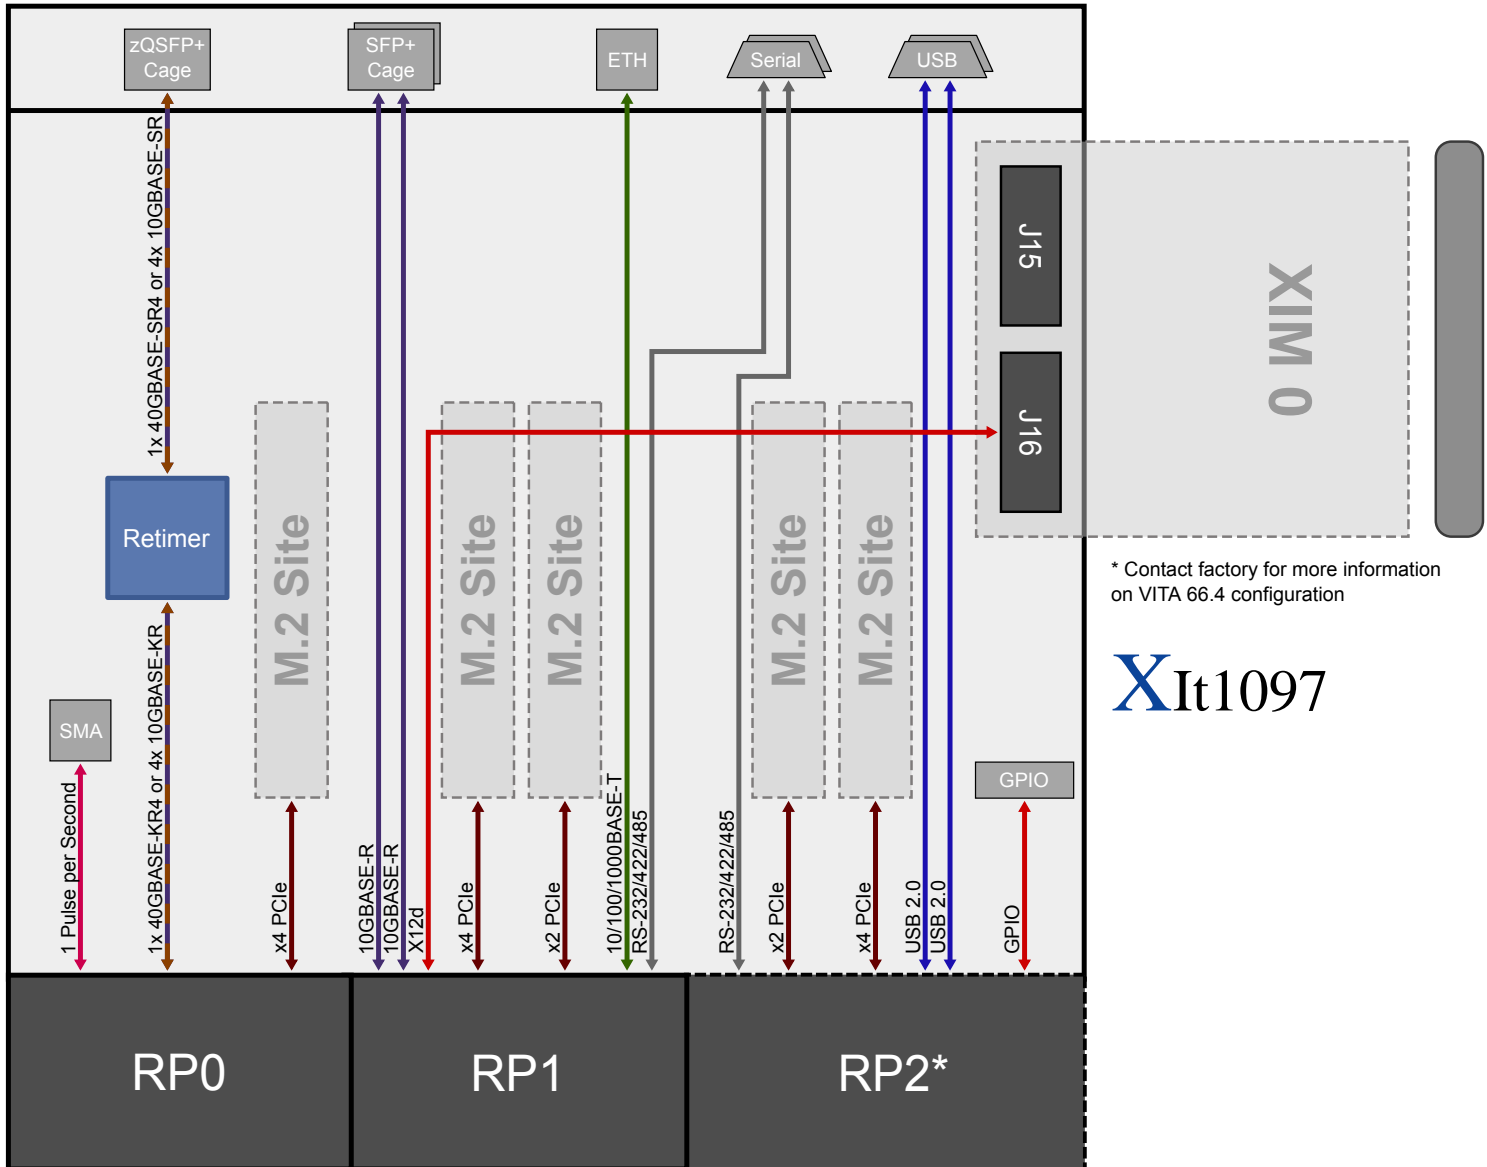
zQSFP+ Cage

SFP+ Cage

ETH

Serial

USB

1x 40GBASE-SR4 or 4x 10GBASE-SR

Retimer

1x 40GBASE-KR4 or 4x 10GBASE-KR

SMA

1 Pulse per Second

M.2 Site

x4 PCIe

10GBASE-R

10GBASE-R

X12d

M.2 Site

x4 PCIe

M.2 Site

x2 PCIe

10/100/1000BASE-T

RS-232/422/485

RS-232/422/485

M.2 Site

x2 PCIe

M.2 Site

x4 PCIe

USB 2.0

USB 2.0

J15

J16

XIM 0

GPIO

GPIO

* Contact factory for more information on VITA 66.4 configuration

XIt1097

RP0

RP1

RP2*